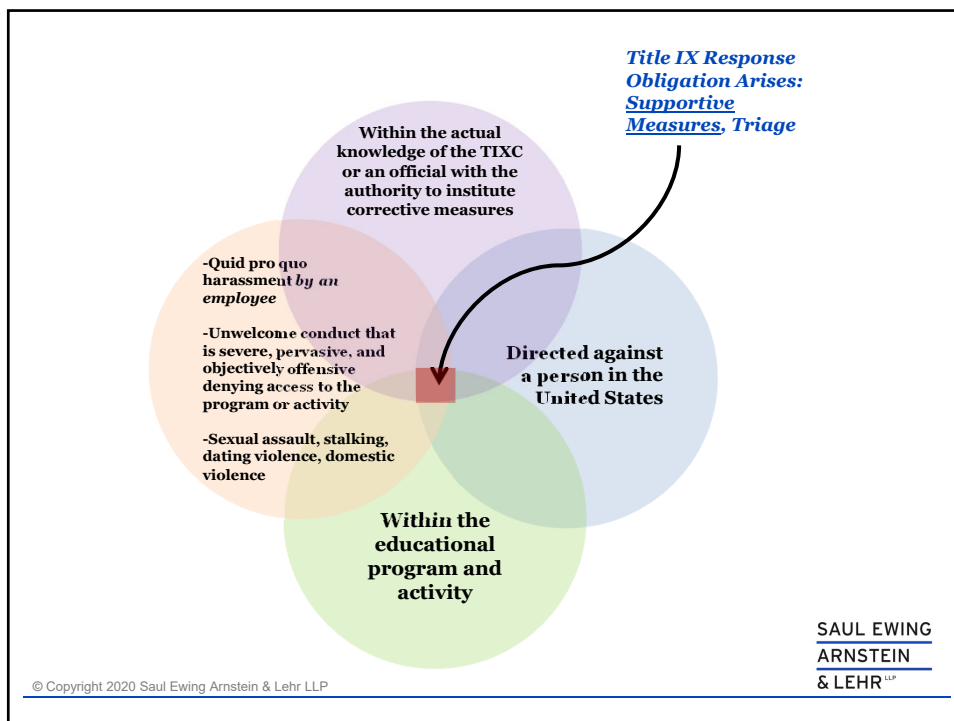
Title IX Response Obligation Arises: Supportive Measures, Triage

Within the actual knowledge of the TIXC or an official with the authority to institute corrective measures

-Quid pro quo harassment by an employee

-Unwelcome conduct that is severe, pervasive, and objectively offensive denying access to the program or activity

-Sexual assault, stalking, dating violence, domestic violence

Directed against a person in the United States

Within the educational program and activity

SAUL EWING
ARNSTEIN
& LEHR LLP

© Copyright 2020 Saul Ewing Arnstein & Lehr LLP